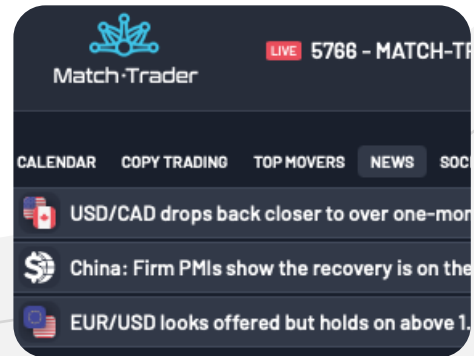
Match-Trader

LIVE 5766 - MATCH-TR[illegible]

CALENDAR COPY TRADING TOP MOVERS NEWS SOC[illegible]

USD/CAD drops back closer to over one-mon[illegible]

China: Firm PMIs show the recovery is on the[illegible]

EUR/USD looks offered but holds on above 1.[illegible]